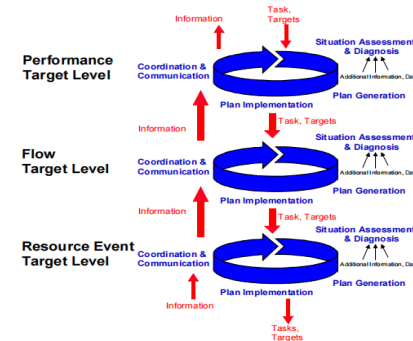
Information

Task, Targets

Performance Target Level

Coordination & Communication

Situation Assessment & Diagnosis

Additional Information, Da

Plan Implementation

Plan Generation

Information

Task, Targets

Flow Target Level

Coordination & Communication

Situation Assessment & Diagnosis

Additional Information, Da

Plan Implementation

Plan Generation

Information

Task, Targets

Resource Event Target Level

Coordination & Communication

Situation Assessment & Diagnosis

Additional Information, Da

Plan Implementation

Plan Generation

Information

Tasks, Targets